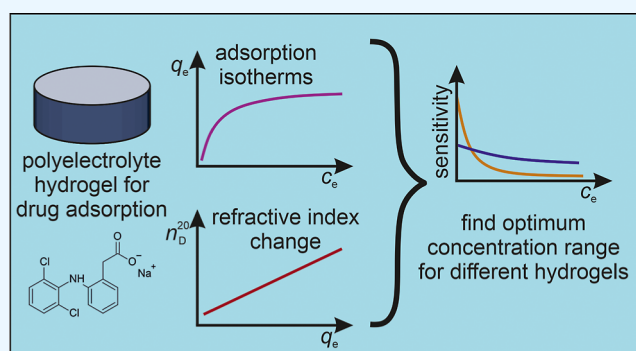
polyelectrolyte hydrogel for drug adsorption

$q_e$

adsorption isotherms

$c_e$

$n_D^{20}$

refractive index change

$q_e$

Cl

NH

Cl

O

$O^-$

$Na^+$

sensitivity

$c_e$

find optimum concentration range for different hydrogels